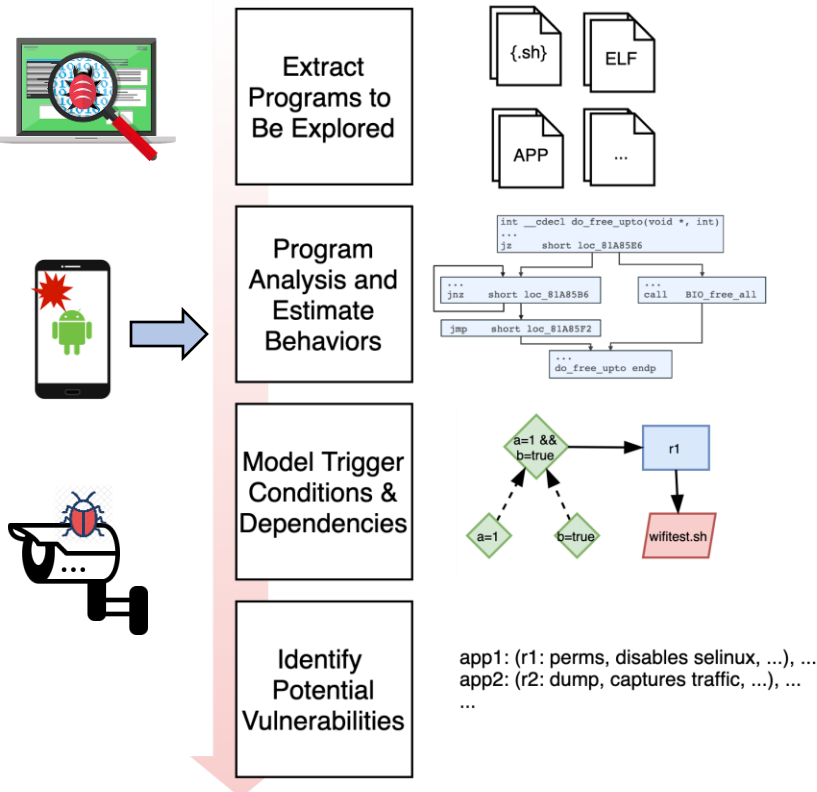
Extract Programs to Be Explored

{.sh}

ELF

APP

...

Program Analysis and Estimate Behaviors

int __cdecl do_free_upto(void *, int)
...
jz short loc_81A85E6

...
jnz short loc_81A85B6

...
call BIO_free_all

jmp short loc_81A85F2

...
do_free_upto endp

Model Trigger Conditions & Dependencies

a=1 && b=true

r1

a=1

b=true

wifitest.sh

Identify Potential Vulnerabilities

app1: (r1: perms, disables selinux, ...), ...
app2: (r2: dump, captures traffic, ...), ...
...